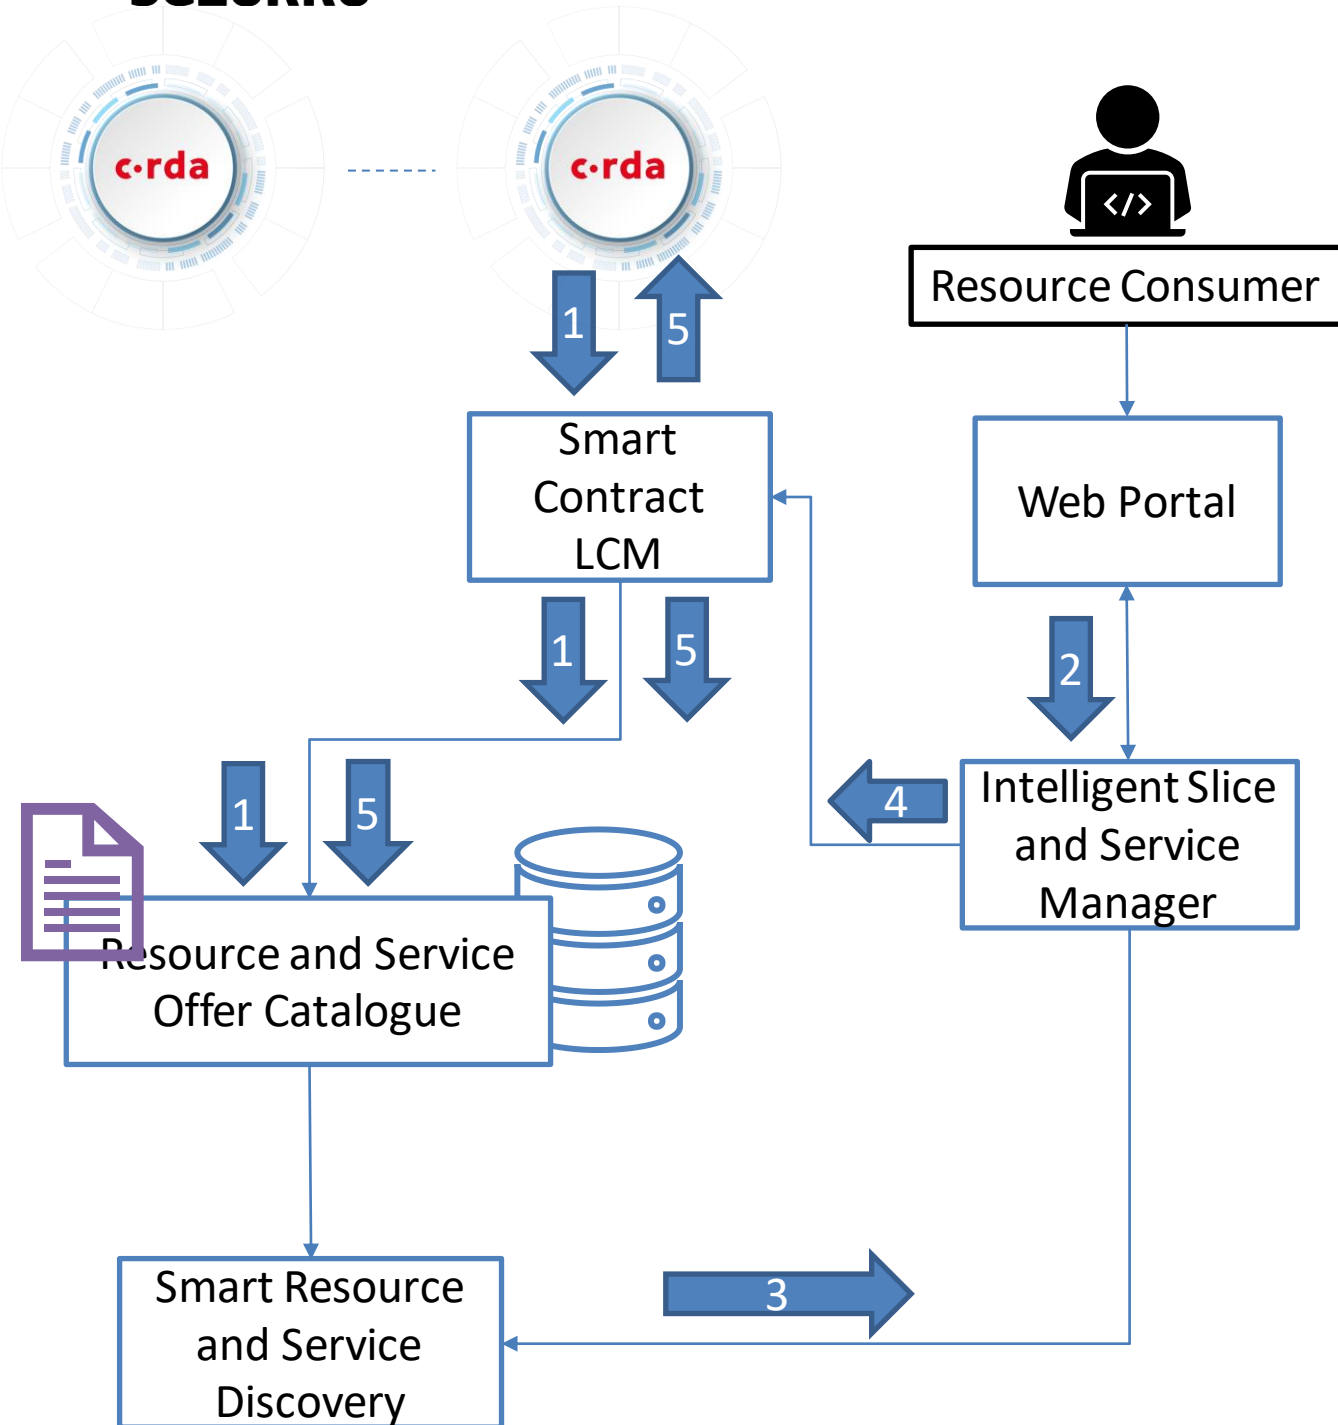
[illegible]

c·rda

c·rda

1

5

Resource Consumer

Smart Contract LCM

Web Portal

1

5

2

1

5

4

Intelligent Slice and Service Manager

Resource and Service Offer Catalogue

Smart Resource and Service Discovery

3